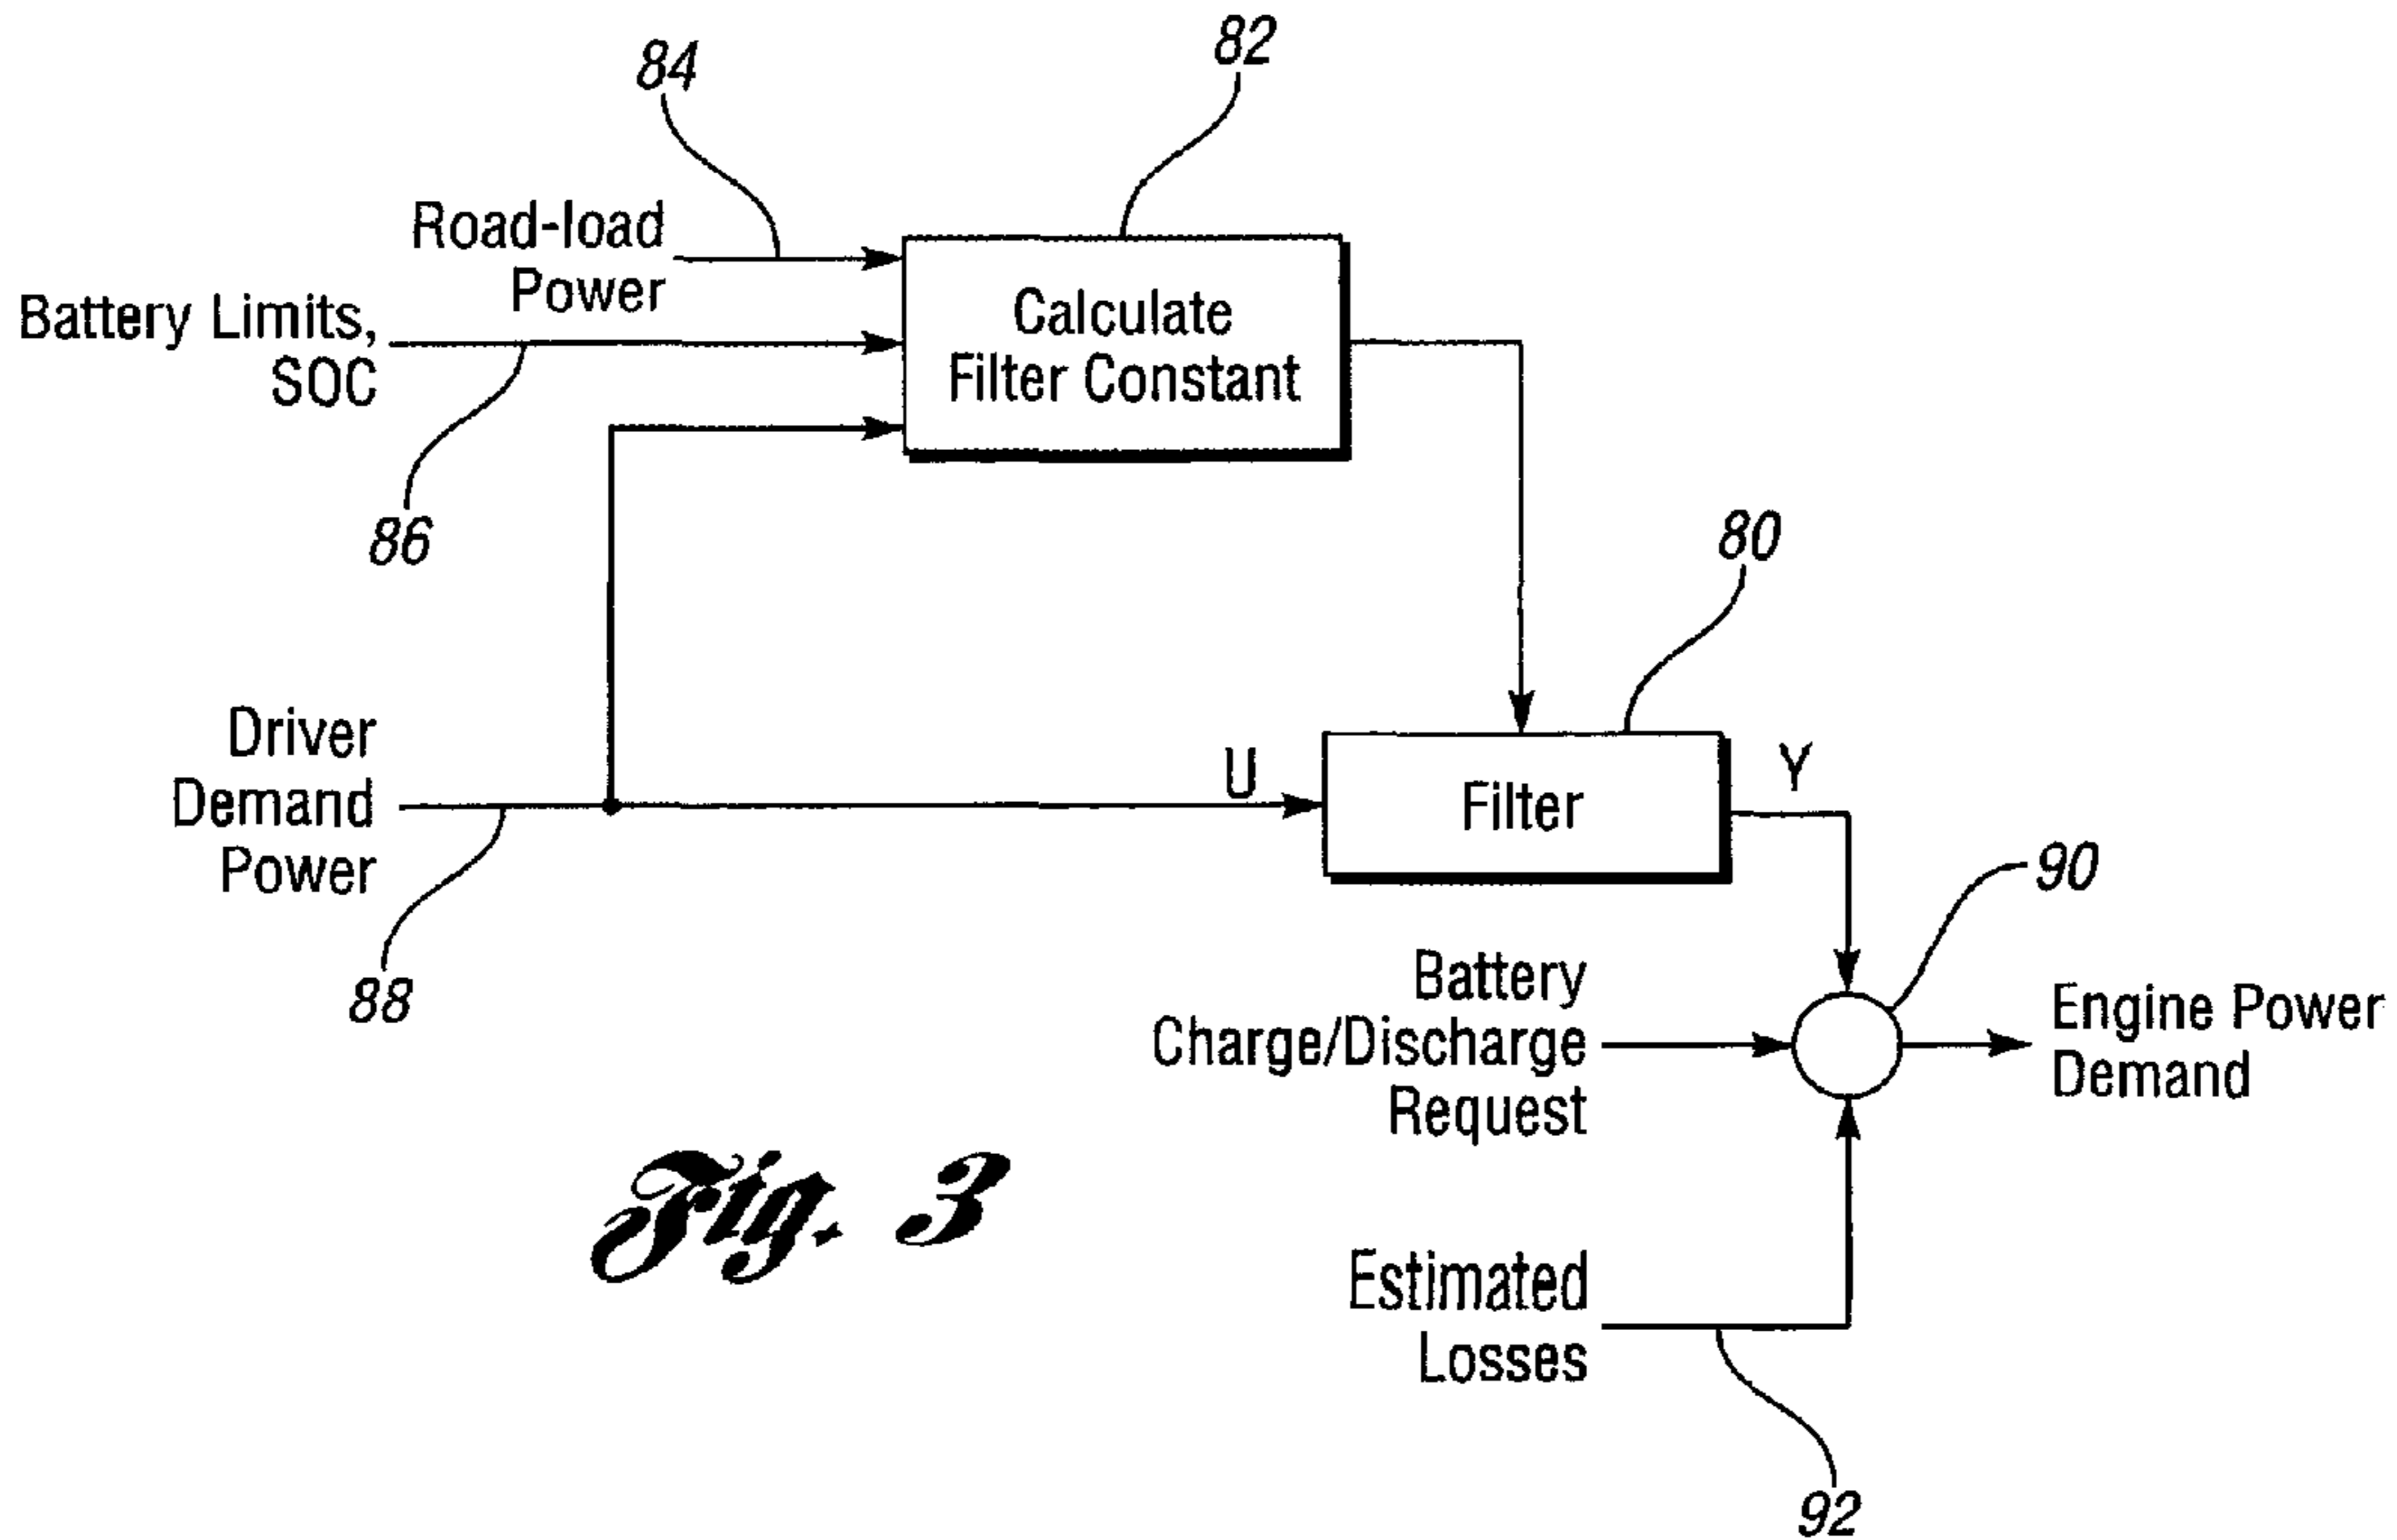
84

82

Road-load Power

Battery Limits, SOC

Calculate Filter Constant

86

80

Driver Demand Power

U

Filter

Y

90

88

Battery Charge/Discharge Request

Engine Power Demand

Fig. 3

Estimated Losses

92